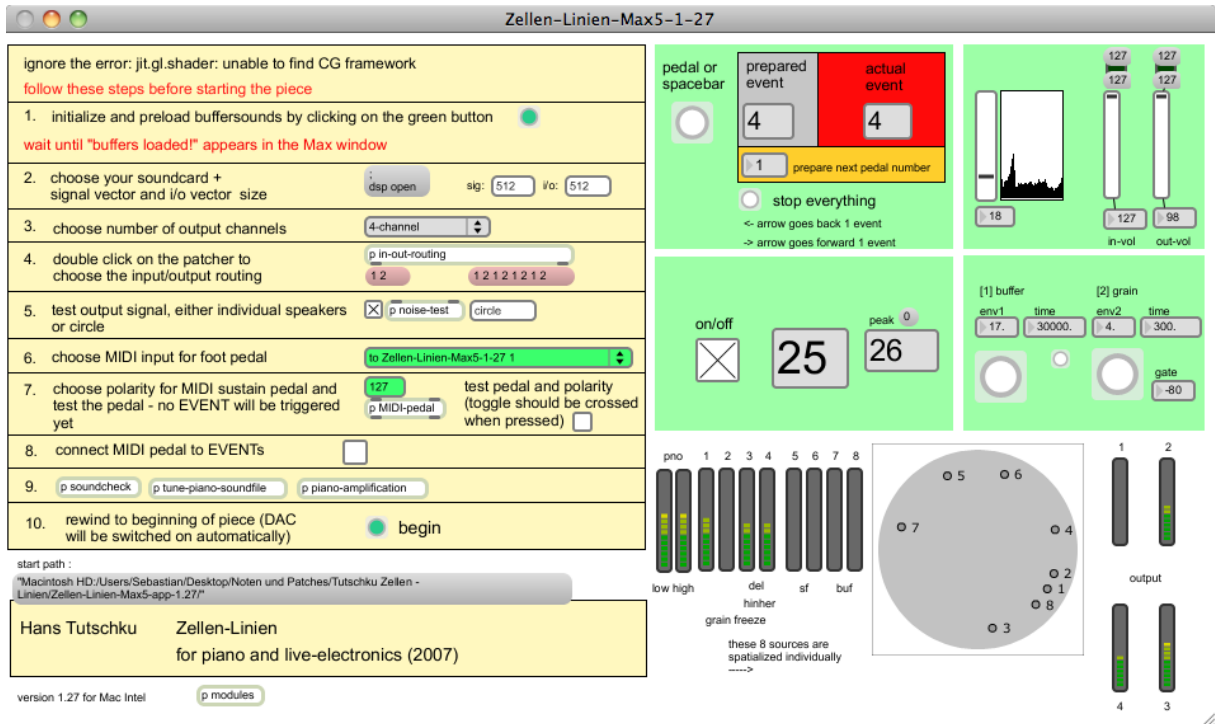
Zellen-Linien-Max5-1-27

ignore the error: jit.gl.shader: unable to find CG framework
follow these steps before starting the piece

1. initialize and preload buffersounds by clicking on the green button
wait until "buffers loaded!" appears in the Max window

2. choose your soundcard + signal vector and i/o vector size
; dsp open
sig: 512 i/o: 512

3. choose number of output channels
4-channel

4. double click on the patcher to choose the input/output routing
p in-out-routing
1 2
1 2 1 2 1 2 1 2

5. test output signal, either individual speakers or circle
p noise-test
circle

6. choose MIDI input for foot pedal
to Zellen-Linien-Max5-1-27 1

7. choose polarity for MIDI sustain pedal and test the pedal - no EVENT will be triggered yet
127
p MIDI-pedal
test pedal and polarity (toggle should be crossed when pressed)

8. connect MIDI pedal to EVENTs

9. p soundcheck
p tune-piano-soundfile
p piano-amplification

10. rewind to beginning of piece (DAC will be switched on automatically)
begin

start path :
"Macintosh HD:/Users/Sebastian/Desktop/Noten und Patches/Tutschku Zellen - Linien/Zellen-Linien-Max5-app-1.27/"

Hans Tutschku Zellen-Linien
for piano and live-electronics (2007)

version 1.27 for Mac Intel
p modules

pedal or spacebar
prepared event
4
actual event
4
1 prepare next pedal number
stop everything
<- arrow goes back 1 event
-> arrow goes forward 1 event

127
127
127
127
18
127
98
in-vol
out-vol

on/off
25
peak 0
26

[1] buffer
env1
17.
time
30000.
[2] grain
env2
4.
time
300.
gate
-80

pno 1 2 3 4 5 6 7 8
low high
del
hinher
grain freeze
sf
buf

5 6 7 4 2 1 8 3

these 8 sources are spatialized individually
----->

1 2
output
4 3